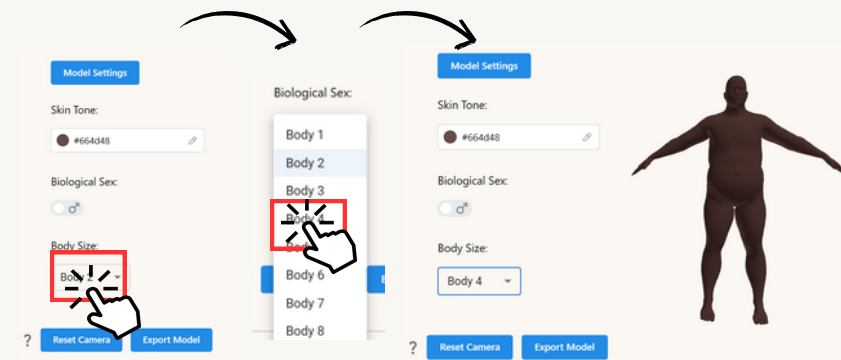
Model Settings

Skin Tone:

#664d48

Biological Sex:

Body Size:

Body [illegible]

?

Reset Camera

Export Model

Biological Sex:

Body 1

Body 2

Body 3

Body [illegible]

Body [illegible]

Body 6

Body 7

Body 8

Model Settings

Skin Tone:

#664d48

Biological Sex:

Body Size:

Body 4

?

Reset Camera

Export Model